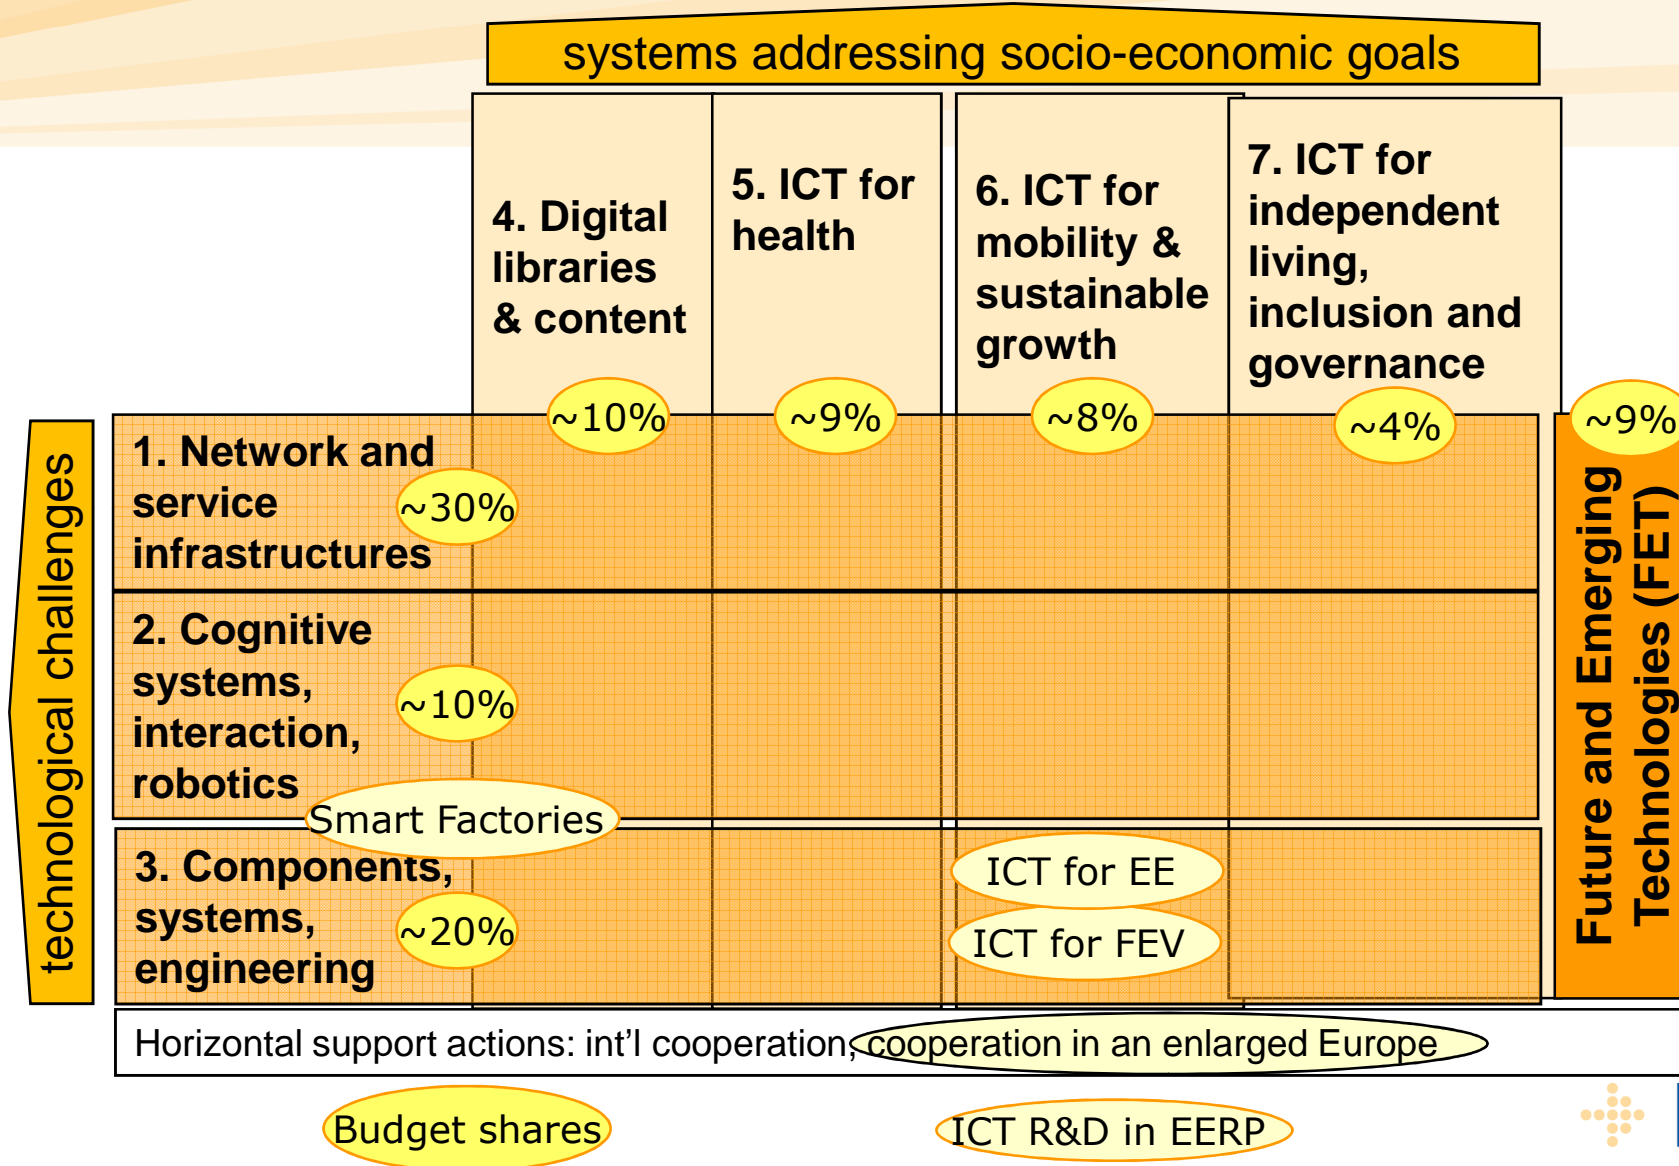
systems addressing socio-economic goals

4. Digital libraries & content

5. ICT for health

6. ICT for mobility & sustainable growth

7. ICT for independent living, inclusion and governance

~10%

~9%

~8%

~4%

~9%

technological challenges

1. Network and service infrastructures

~30%

2. Cognitive systems, interaction, robotics

~10%

Smart Factories

3. Components, systems, engineering

~20%

ICT for EE

ICT for FEV

Future and Emerging Technologies (FET)

Horizontal support actions: int'l cooperation, cooperation in an enlarged Europe

Budget shares

ICT R&D in EERP